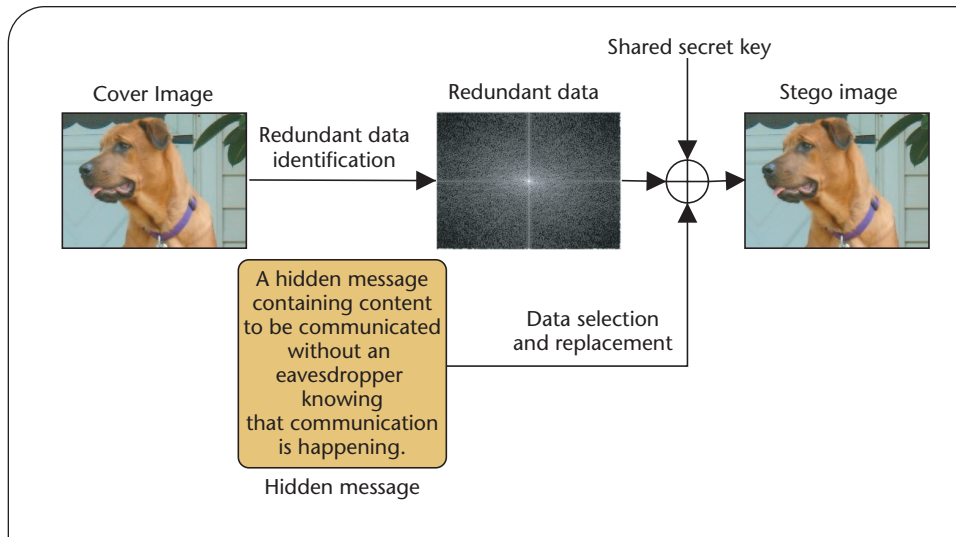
Shared secret key

Cover Image

Redundant data

Stego image

Redundant data identification

A hidden message containing content to be communicated without an eavesdropper knowing that communication is happening.

Data selection and replacement

Hidden message